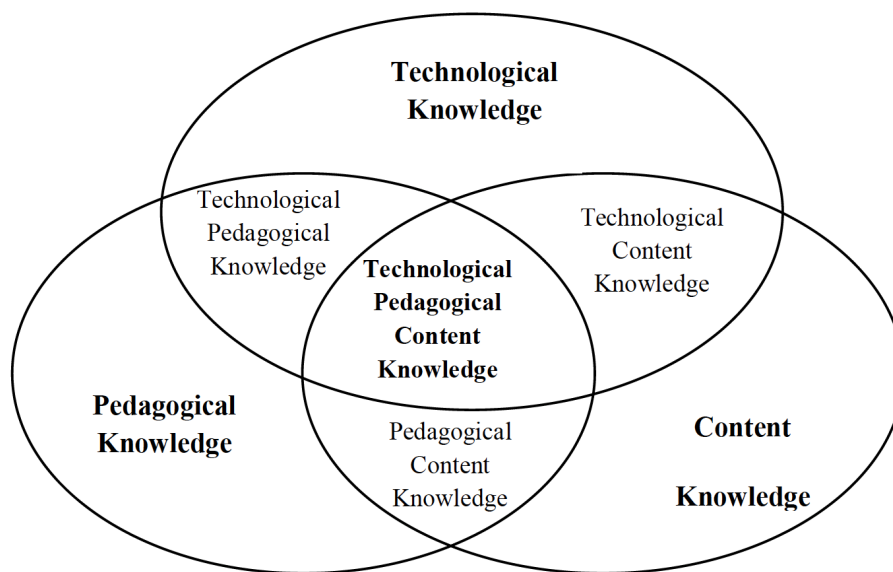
Technological Knowledge

Technological Pedagogical Knowledge

Technological Content Knowledge

Technological Pedagogical Content Knowledge

Pedagogical Knowledge

Pedagogical Content Knowledge

Content

Knowledge